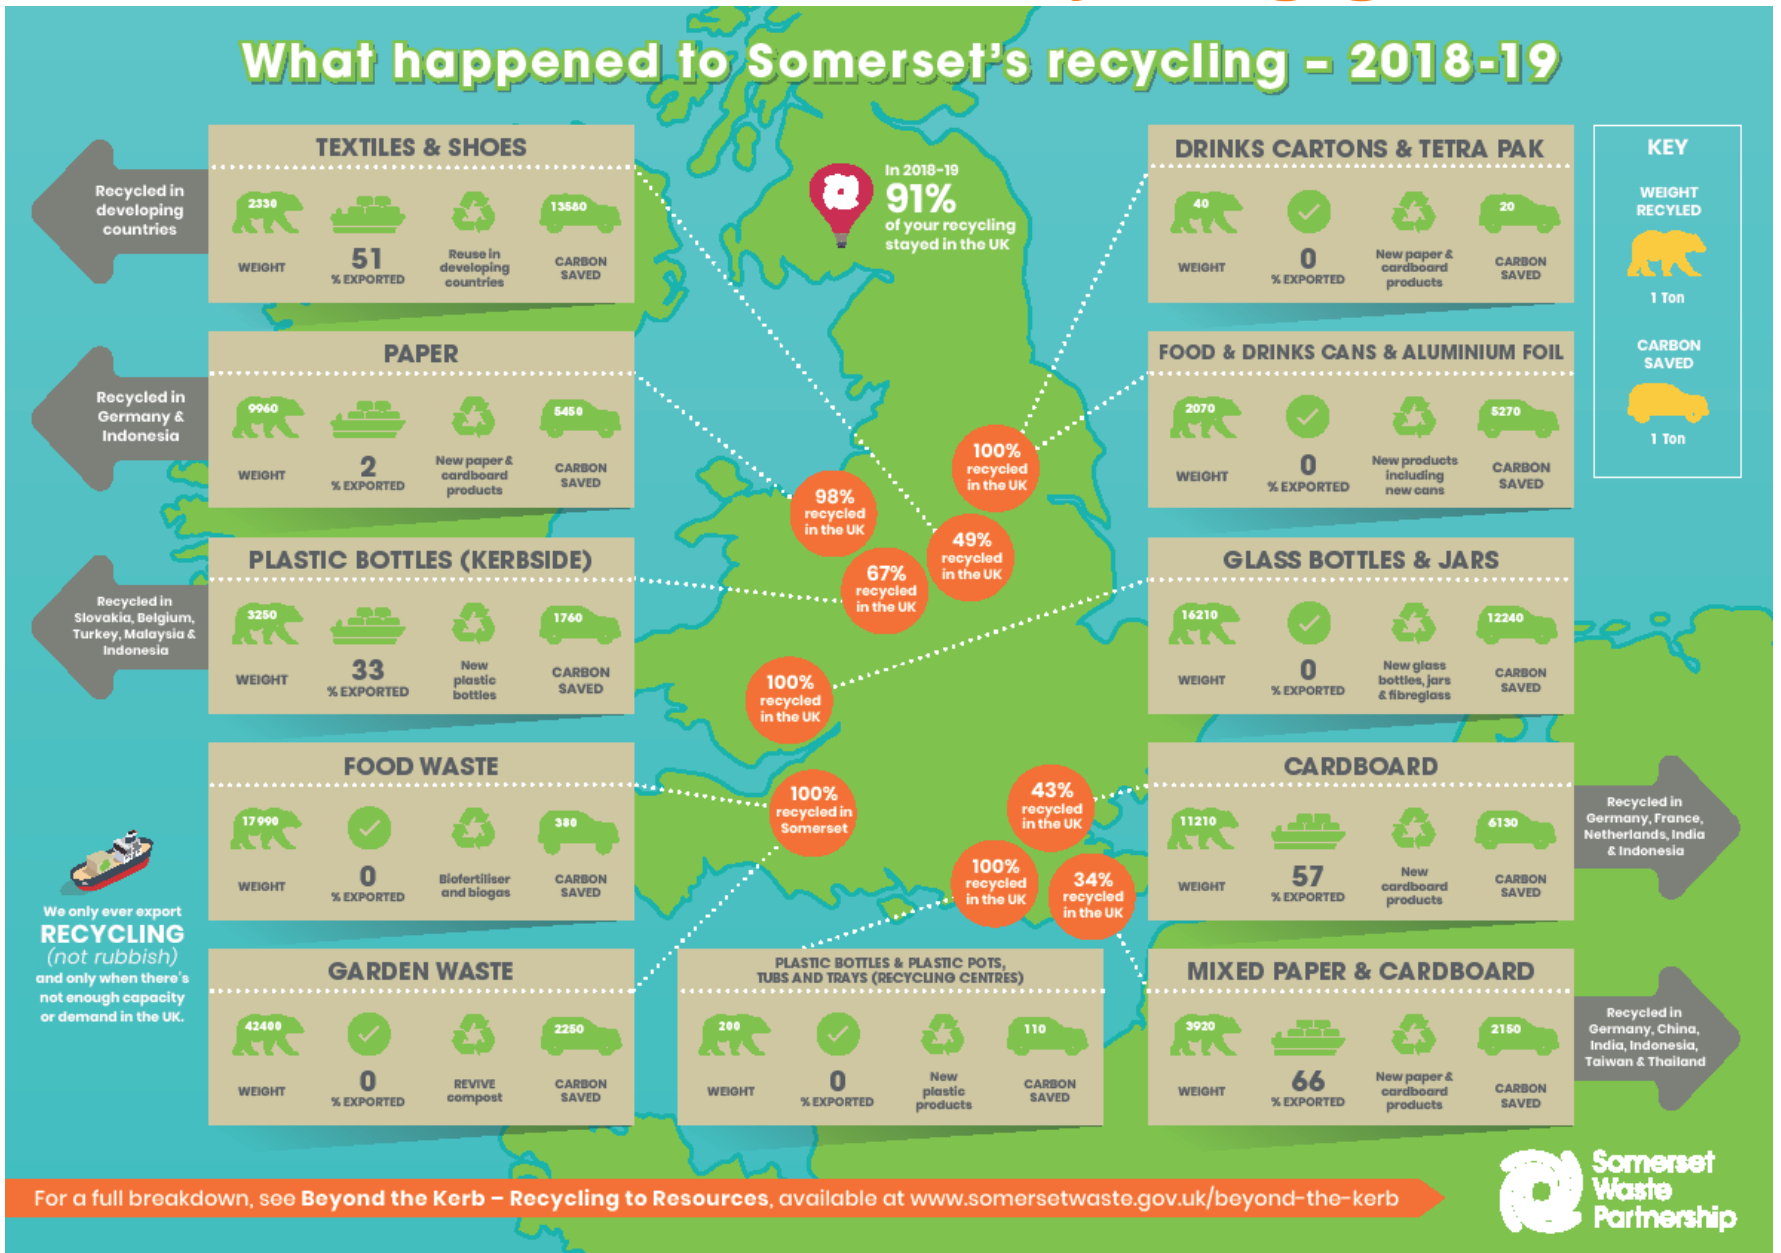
What happened to Somerset's recycling – 2018-19

Recycled in developing countries

TEXTILES & SHOES

2330 WEIGHT

51 % EXPORTED

Reuse in developing countries

13580 CARBON SAVED

In 2018-19 91% of your recycling stayed in the UK

DRINKS CARTONS & TETRA PAK

40 WEIGHT

0 % EXPORTED

New paper & cardboard products

20 CARBON SAVED

KEY

WEIGHT RECYLED

1 Ton

CARBON SAVED

1 Ton

Recycled in Germany & Indonesia

PAPER

9960 WEIGHT

2 % EXPORTED

New paper & cardboard products

5450 CARBON SAVED

FOOD & DRINKS CANS & ALUMINIUM FOIL

2070 WEIGHT

0 % EXPORTED

New products including new cans

5270 CARBON SAVED

100% recycled in the UK

98% recycled in the UK

49% recycled in the UK

67% recycled in the UK

Recycled in Slovakia, Belgium, Turkey, Malaysia & Indonesia

PLASTIC BOTTLES (KERBSIDE)

3250 WEIGHT

33 % EXPORTED

New plastic bottles

1760 CARBON SAVED

GLASS BOTTLES & JARS

16210 WEIGHT

0 % EXPORTED

New glass bottles, jars & fibreglass

12240 CARBON SAVED

100% recycled in the UK

FOOD WASTE

17990 WEIGHT

0 % EXPORTED

Biofertiliser and biogas

380 CARBON SAVED

100% recycled in Somerset

43% recycled in the UK

CARDBOARD

11210 WEIGHT

57 % EXPORTED

New cardboard products

6130 CARBON SAVED

Recycled in Germany, France, Netherlands, India & Indonesia

100% recycled in the UK

34% recycled in the UK

We only ever export RECYCLING (not rubbish) and only when there's not enough capacity or demand in the UK.

GARDEN WASTE

42400 WEIGHT

0 % EXPORTED

REVIVE compost

2250 CARBON SAVED

PLASTIC BOTTLES & PLASTIC POTS, TUBS AND TRAYS (RECYCLING CENTRES)

200 WEIGHT

0 % EXPORTED

New plastic products

110 CARBON SAVED

MIXED PAPER & CARDBOARD

3920 WEIGHT

66 % EXPORTED

New paper & cardboard products

2150 CARBON SAVED

Recycled in Germany, China, India, Indonesia, Taiwan & Thailand

For a full breakdown, see Beyond the Kerb – Recycling to Resources, available at www.somersetwaste.gov.uk/beyond-the-kerb

Somerset Waste Partnership